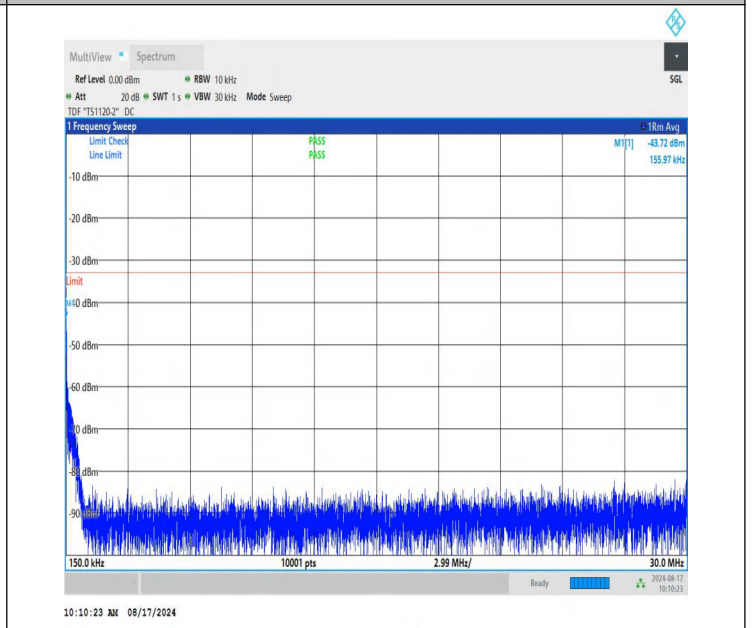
MultiView • Spectrum

Ref Level 0.00 dBm • RBW 10 kHz
• Att 20 dB • SWT 1 s • VBW 30 kHz Mode Sweep
TDF "TS1120-2" DC

SGL

1 Frequency Sweep
1Rm Avg

Limit Check PASS
Line Limit PASS

M1[1] -43.72 dBm
155.97 kHz

-10 dBm
-20 dBm
-30 dBm
Limit
M1
-40 dBm
-50 dBm
-60 dBm
-70 dBm
-80 dBm
-90 dBm

150.0 kHz 10001 pts 2.99 MHz/ 30.0 MHz

Ready 2024-08-17 10:10:23

10:10:23 AM 08/17/2024